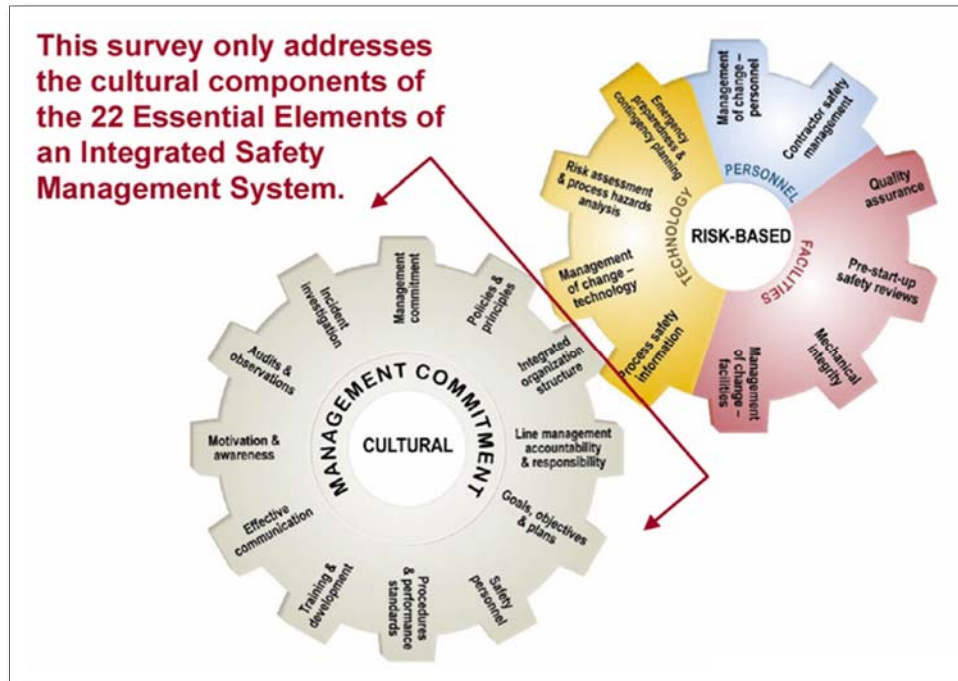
This survey only addresses the cultural components of the 22 Essential Elements of an Integrated Safety Management System.

Emergency preparedness & contingency planning

Management of change – personnel

Contractor safety management

PERSONNEL

Risk assessment & process hazards analysis

TECHNOLOGY

RISK-BASED

Quality assurance

FACILITIES

Management of change – technology

Pre-start-up safety reviews

Process safety information

Management of change – facilities

Mechanical integrity

Management commitment

Incident investigation

Policies & principles

Audits & observations

Integrated organization structure

MANAGEMENT COMMITMENT

CULTURAL

Motivation & awareness

Line management accountability & responsibility

Effective communication

Goals, objectives & plans

Training & development

Procedures & performance standards

Safety personnel